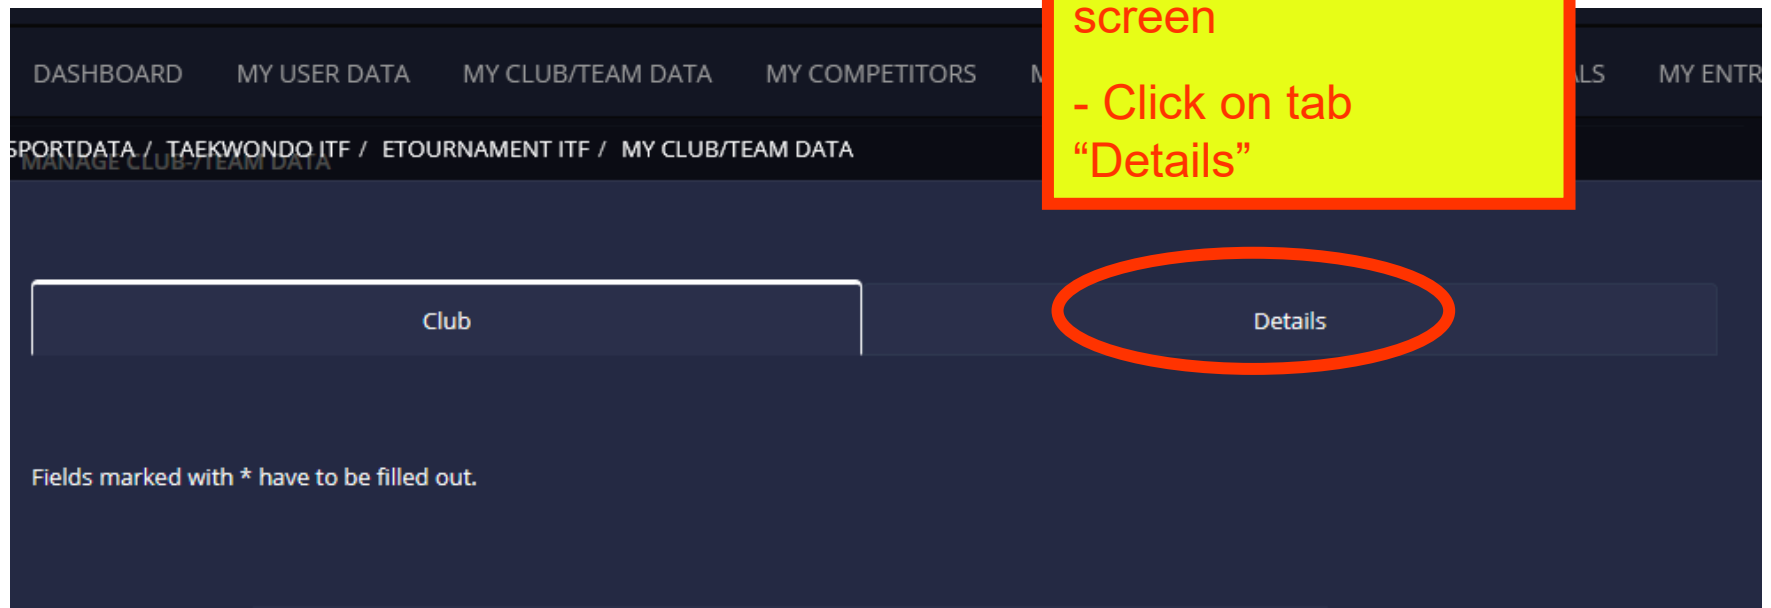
DASHBOARD MY USER DATA MY CLUB/TEAM DATA MY COMPETITORS M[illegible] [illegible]LS MY ENTR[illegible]

screen

- Click on tab "Details"

SPORTDATA / TAEKWONDO ITF / ETOURNAMENT ITF / MY CLUB/TEAM DATA

MANAGE CLUB-/TEAM DATA

Club

Details

Fields marked with * have to be filled out.